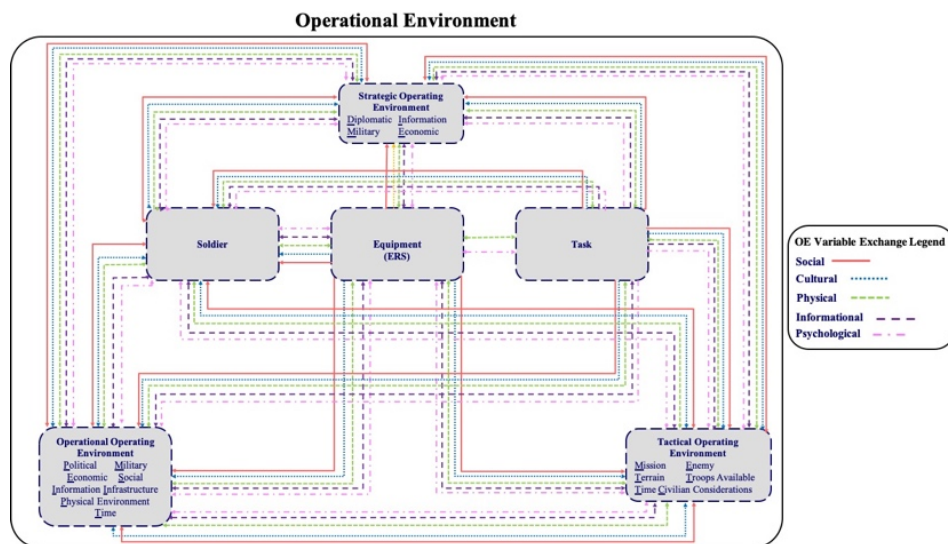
Operational Environment

Strategic Operating Environment
Diplomatic Information
Military Economic

Soldier

Equipment (ERS)

Task

OE Variable Exchange Legend
Social
Cultural
Physical
Informational
Psychological

Operational Operating Environment
Political Military
Economic Social
Information Infrastructure
Physical Environment
Time

Tactical Operating Environment
Mission Enemy
Terrain Troops Available
Time Civilian Considerations